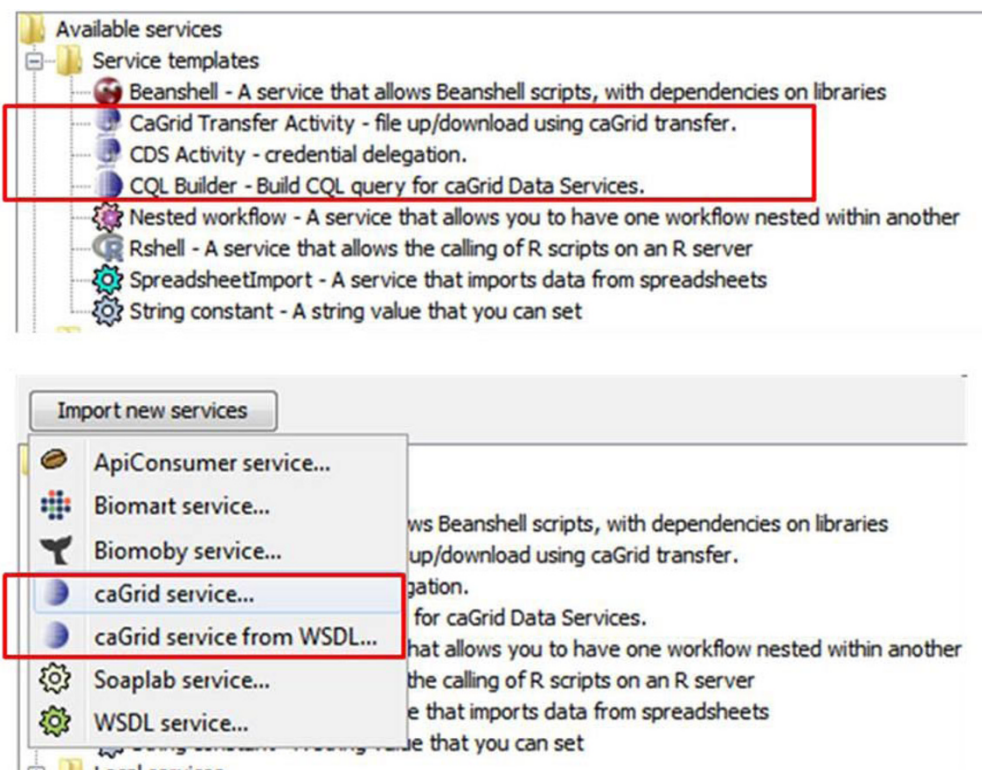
Available services
Service templates
Beanshell - A service that allows Beanshell scripts, with dependencies on libraries
CaGrid Transfer Activity - file up/download using caGrid transfer.
CDS Activity - credential delegation.
CQL Builder - Build CQL query for caGrid Data Services.
Nested workflow - A service that allows you to have one workflow nested within another
Rshell - A service that allows the calling of R scripts on an R server
SpreadsheetImport - A service that imports data from spreadsheets
String constant - A string value that you can set

Import new services
ApiConsumer service...
Biomart service...
Biomoby service...
caGrid service...
caGrid service from WSDL...
Soaplab service...
WSDL service...
ws Beanshell scripts, with dependencies on libraries
up/download using caGrid transfer.
gation.
for caGrid Data Services.
hat allows you to have one workflow nested within another
the calling of R scripts on an R server
e that imports data from spreadsheets
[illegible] value that you can set
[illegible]